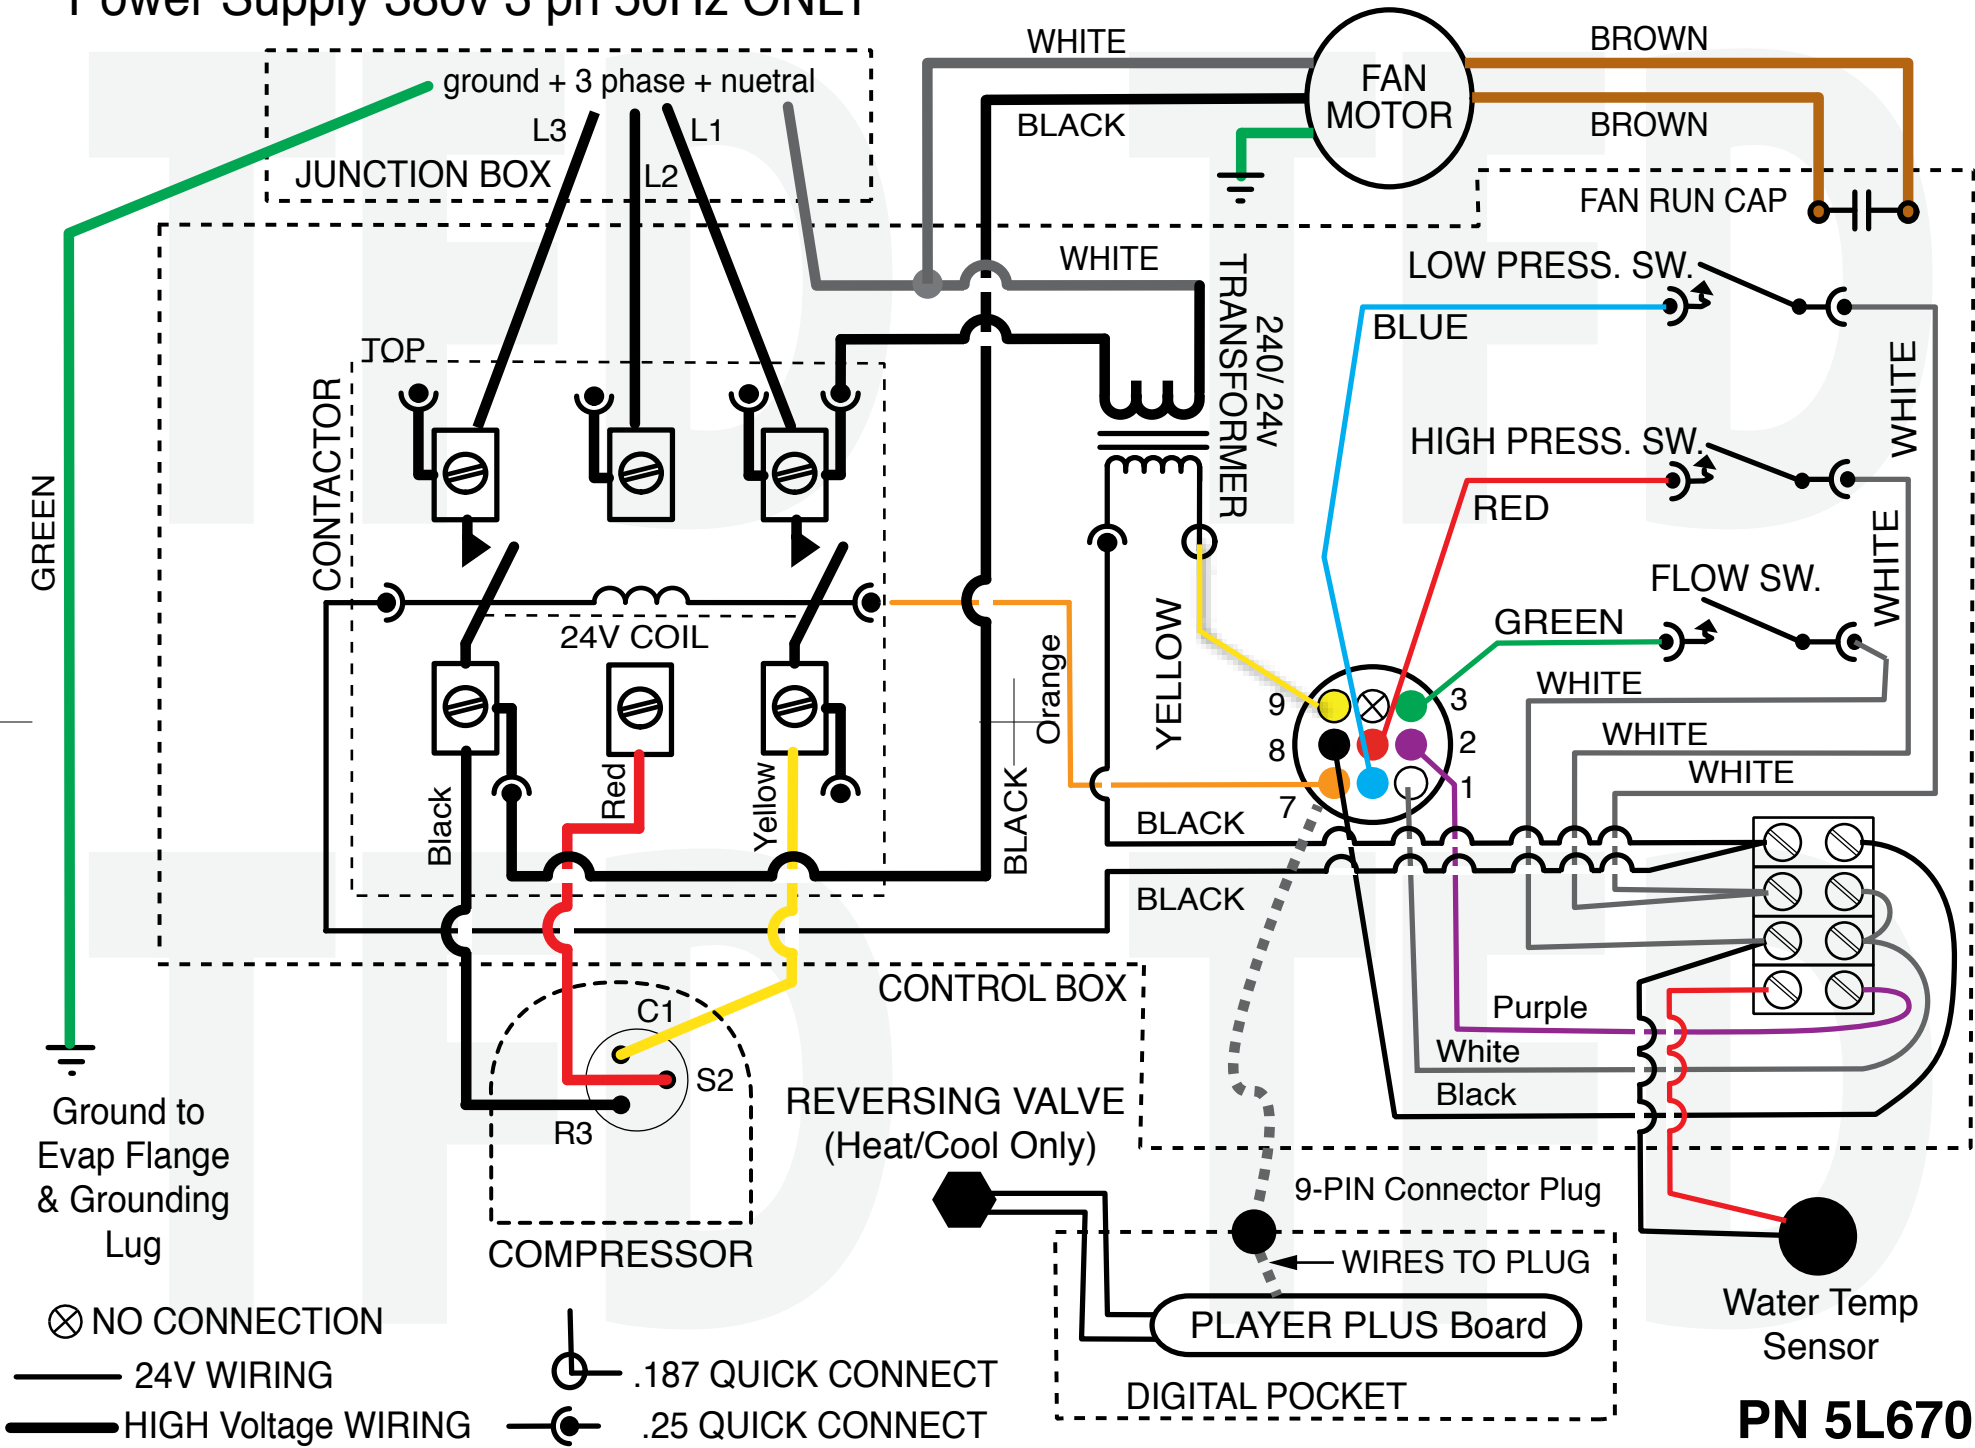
Power Supply 380v 3 ph 50Hz ONLY

ground + 3 phase + nuetral
L3 L1 L2
JUNCTION BOX

WHITE
BLACK
FAN MOTOR
BROWN
BROWN
FAN RUN CAP
WHITE
LOW PRESS. SW.
BLUE
240/24v TRANSFORMER
HIGH PRESS. SW.
RED
WHITE
WHITE
FLOW SW.
GREEN
WHITE
WHITE
WHITE

GREEN
TOP
CONTACTOR
24V COIL
Black
Red
Yellow
BLACK
Orange
YELLOW
BLACK
BLACK
9 8 7 3 2 1

CONTROL BOX
C1
S2
R3
COMPRESSOR
REVERSING VALVE (Heat/Cool Only)
Purple
White
Black
9-PIN Connector Plug
WIRES TO PLUG
PLAYER PLUS Board
DIGITAL POCKET
Water Temp Sensor

Ground to Evap Flange & Grounding Lug

⊗ NO CONNECTION
24V WIRING
HIGH Voltage WIRING
.187 QUICK CONNECT
.25 QUICK CONNECT

PN 5L670